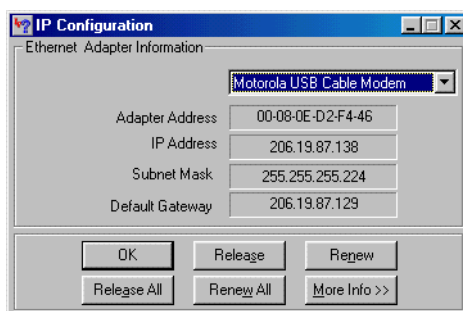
IP Configuration

Ethernet Adapter Information

Motorola USB Cable Modem

Adapter Address 00-08-0E-D2-F4-46

IP Address 206.19.87.138

Subnet Mask 255.255.255.224

Default Gateway 206.19.87.129

OK Release Renew

Release All Renew All More Info >>